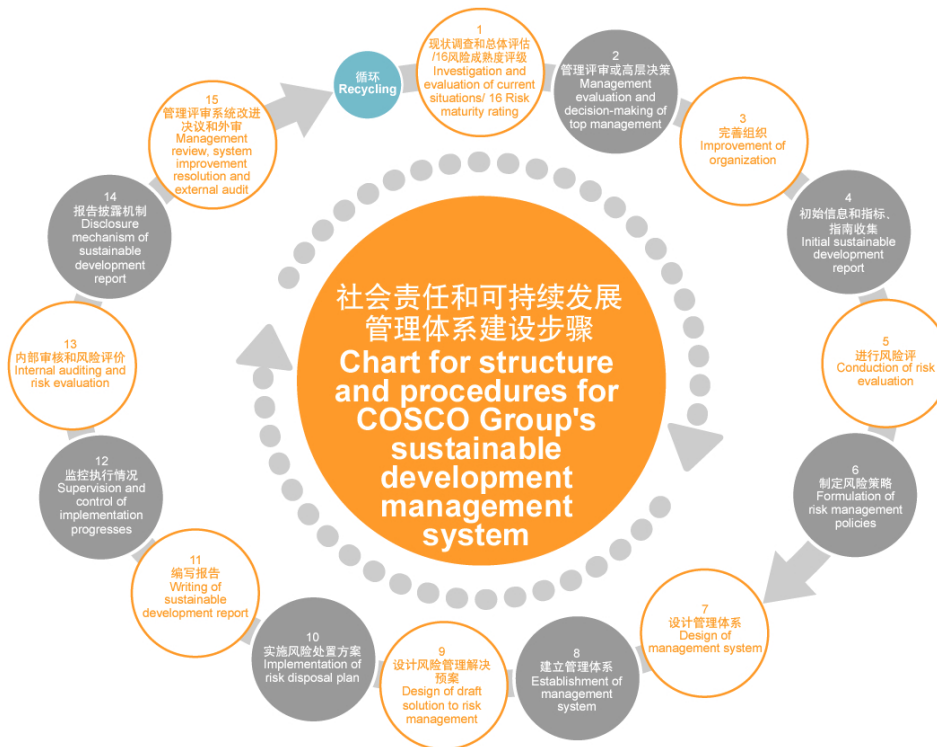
循环
Recycling

1
现状调查和总体评估/16风险成熟度评级
Investigation and evaluation of current situations/ 16 Risk maturity rating

2
管理评审或高层决策
Management evaluation and decision-making of top management

3
完善组织
Improvement of organization

4
初始信息和指标、指南收集
Initial sustainable development report

5
进行风险评
Conduction of risk evaluation

6
制定风险策略
Formulation of risk management policies

7
设计管理体系
Design of management system

8
建立管理体系
Establishment of management system

9
设计风险管理解决预案
Design of draft solution to risk management

10
实施风险处置方案
Implementation of risk disposal plan

11
编写报告
Writing of sustainable development report

12
监控执行情况
Supervision and control of implementation progresses

13
内部审核和风险评价
Internal auditing and risk evaluation

14
报告披露机制
Disclosure mechanism of sustainable development report

15
管理评审系统改进决议和外审
Management review, system improvement resolution and external audit

社会责任和可持续发展管理体系建设步骤
Chart for structure and procedures for COSCO Group's sustainable development management system